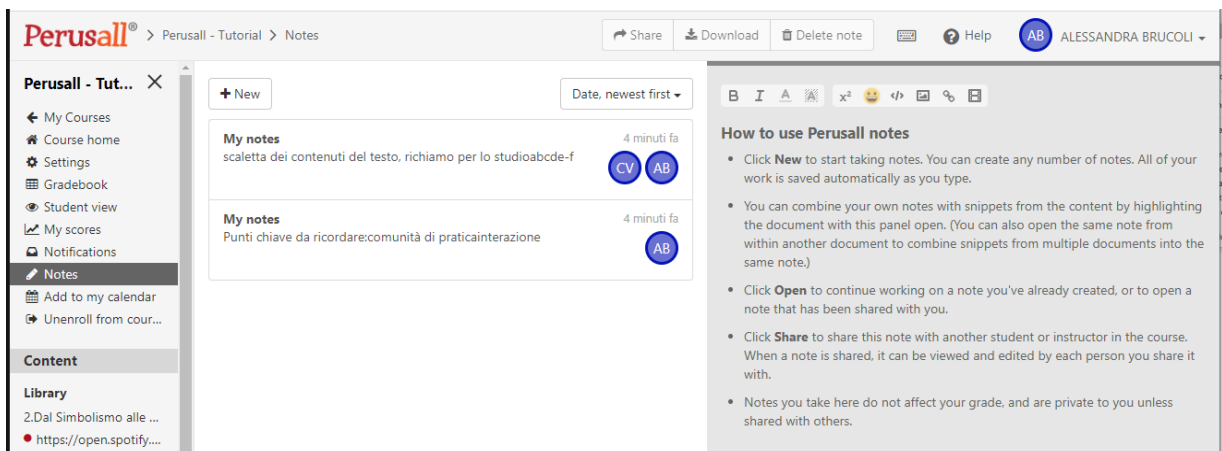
Perusall® > Perusall - Tutorial > Notes

Share  Download  Delete note  Help  AB ALESSANDRA BRUCOLI

Perusall - Tut...

My Courses
Course home
Settings
Gradebook
Student view
My scores
Notifications
Notes
Add to my calendar
Unenroll from cour...

Content

Library
2.Dal Simbolismo alle ...
https://open.spotify....

+ New

Date, newest first

My notes
4 minuti fa
scaletta dei contenuti del testo, richiamo per lo studioabcde-f
CV AB

My notes
4 minuti fa
Punti chiave da ricordare:comunità di praticainterazione
AB

B I A $x^2$

How to use Perusall notes

- Click **New** to start taking notes. You can create any number of notes. All of your work is saved automatically as you type.

- You can combine your own notes with snippets from the content by highlighting the document with this panel open. (You can also open the same note from within another document to combine snippets from multiple documents into the same note.)

- Click **Open** to continue working on a note you've already created, or to open a note that has been shared with you.

- Click **Share** to share this note with another student or instructor in the course. When a note is shared, it can be viewed and edited by each person you share it with.

- Notes you take here do not affect your grade, and are private to you unless shared with others.